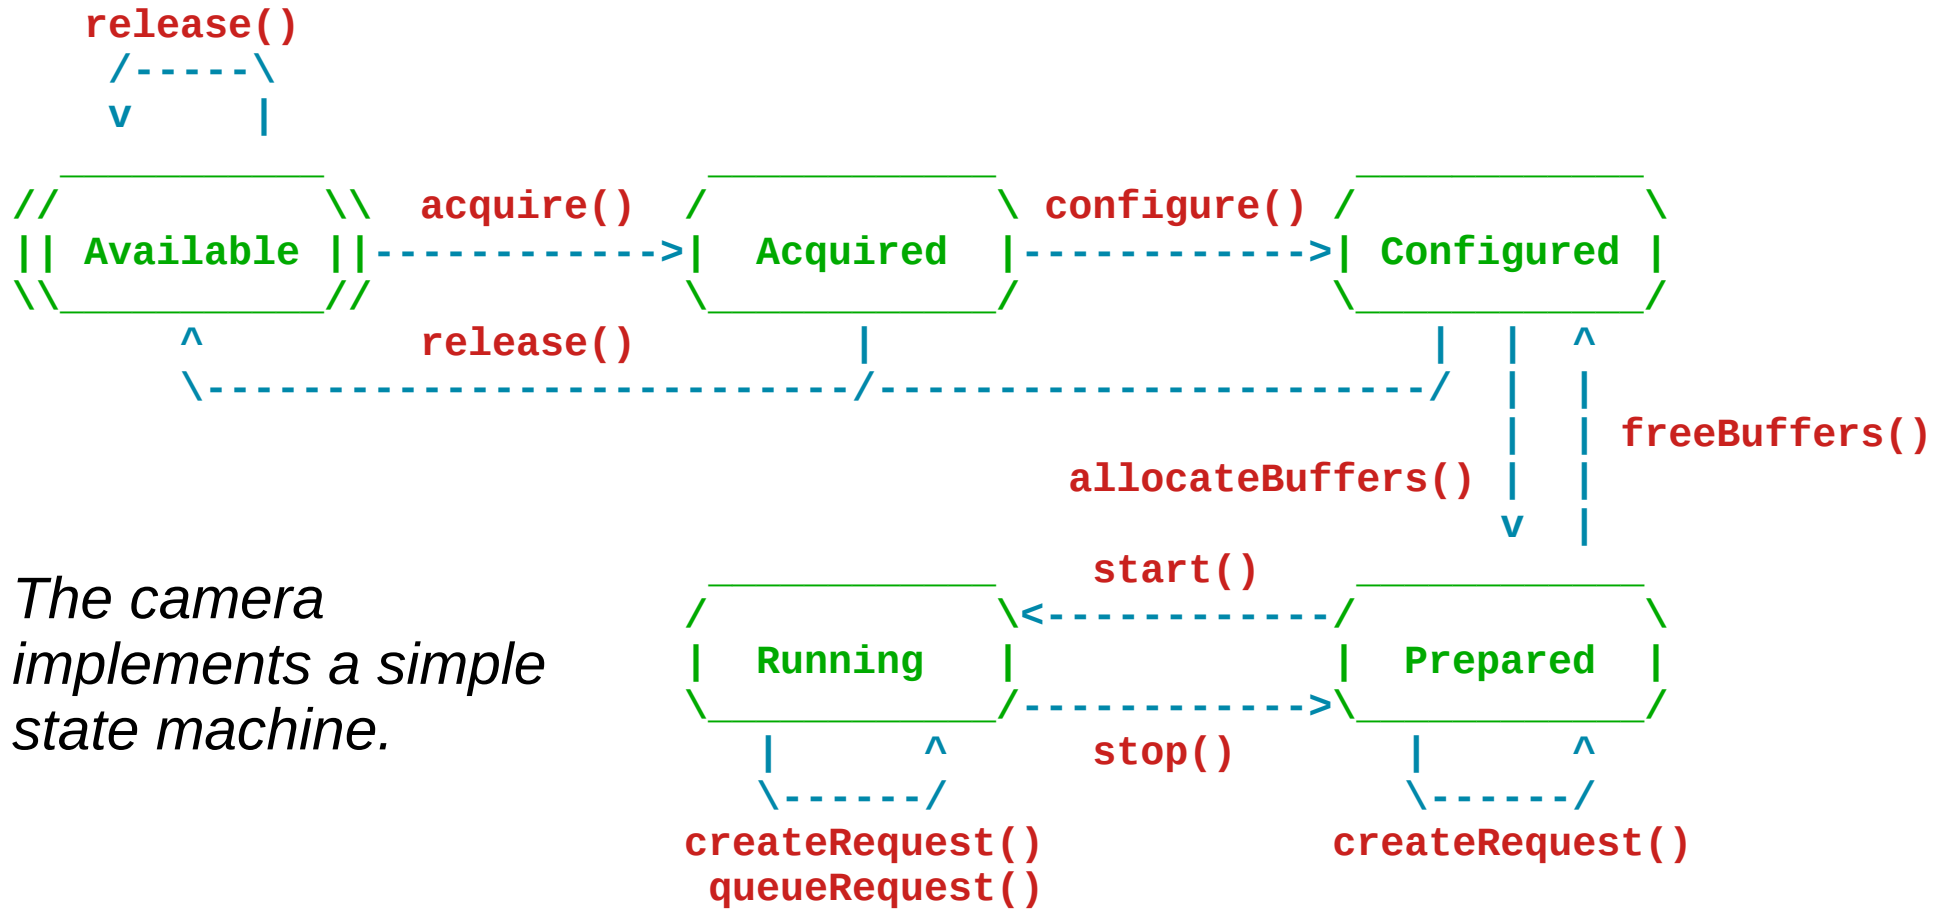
release()

Available

acquire()

Acquired

configure()

Configured

release()

freeBuffers()

allocateBuffers()

start()

The camera implements a simple state machine.

Running

Prepared

stop()

createRequest()
queueRequest()

createRequest()